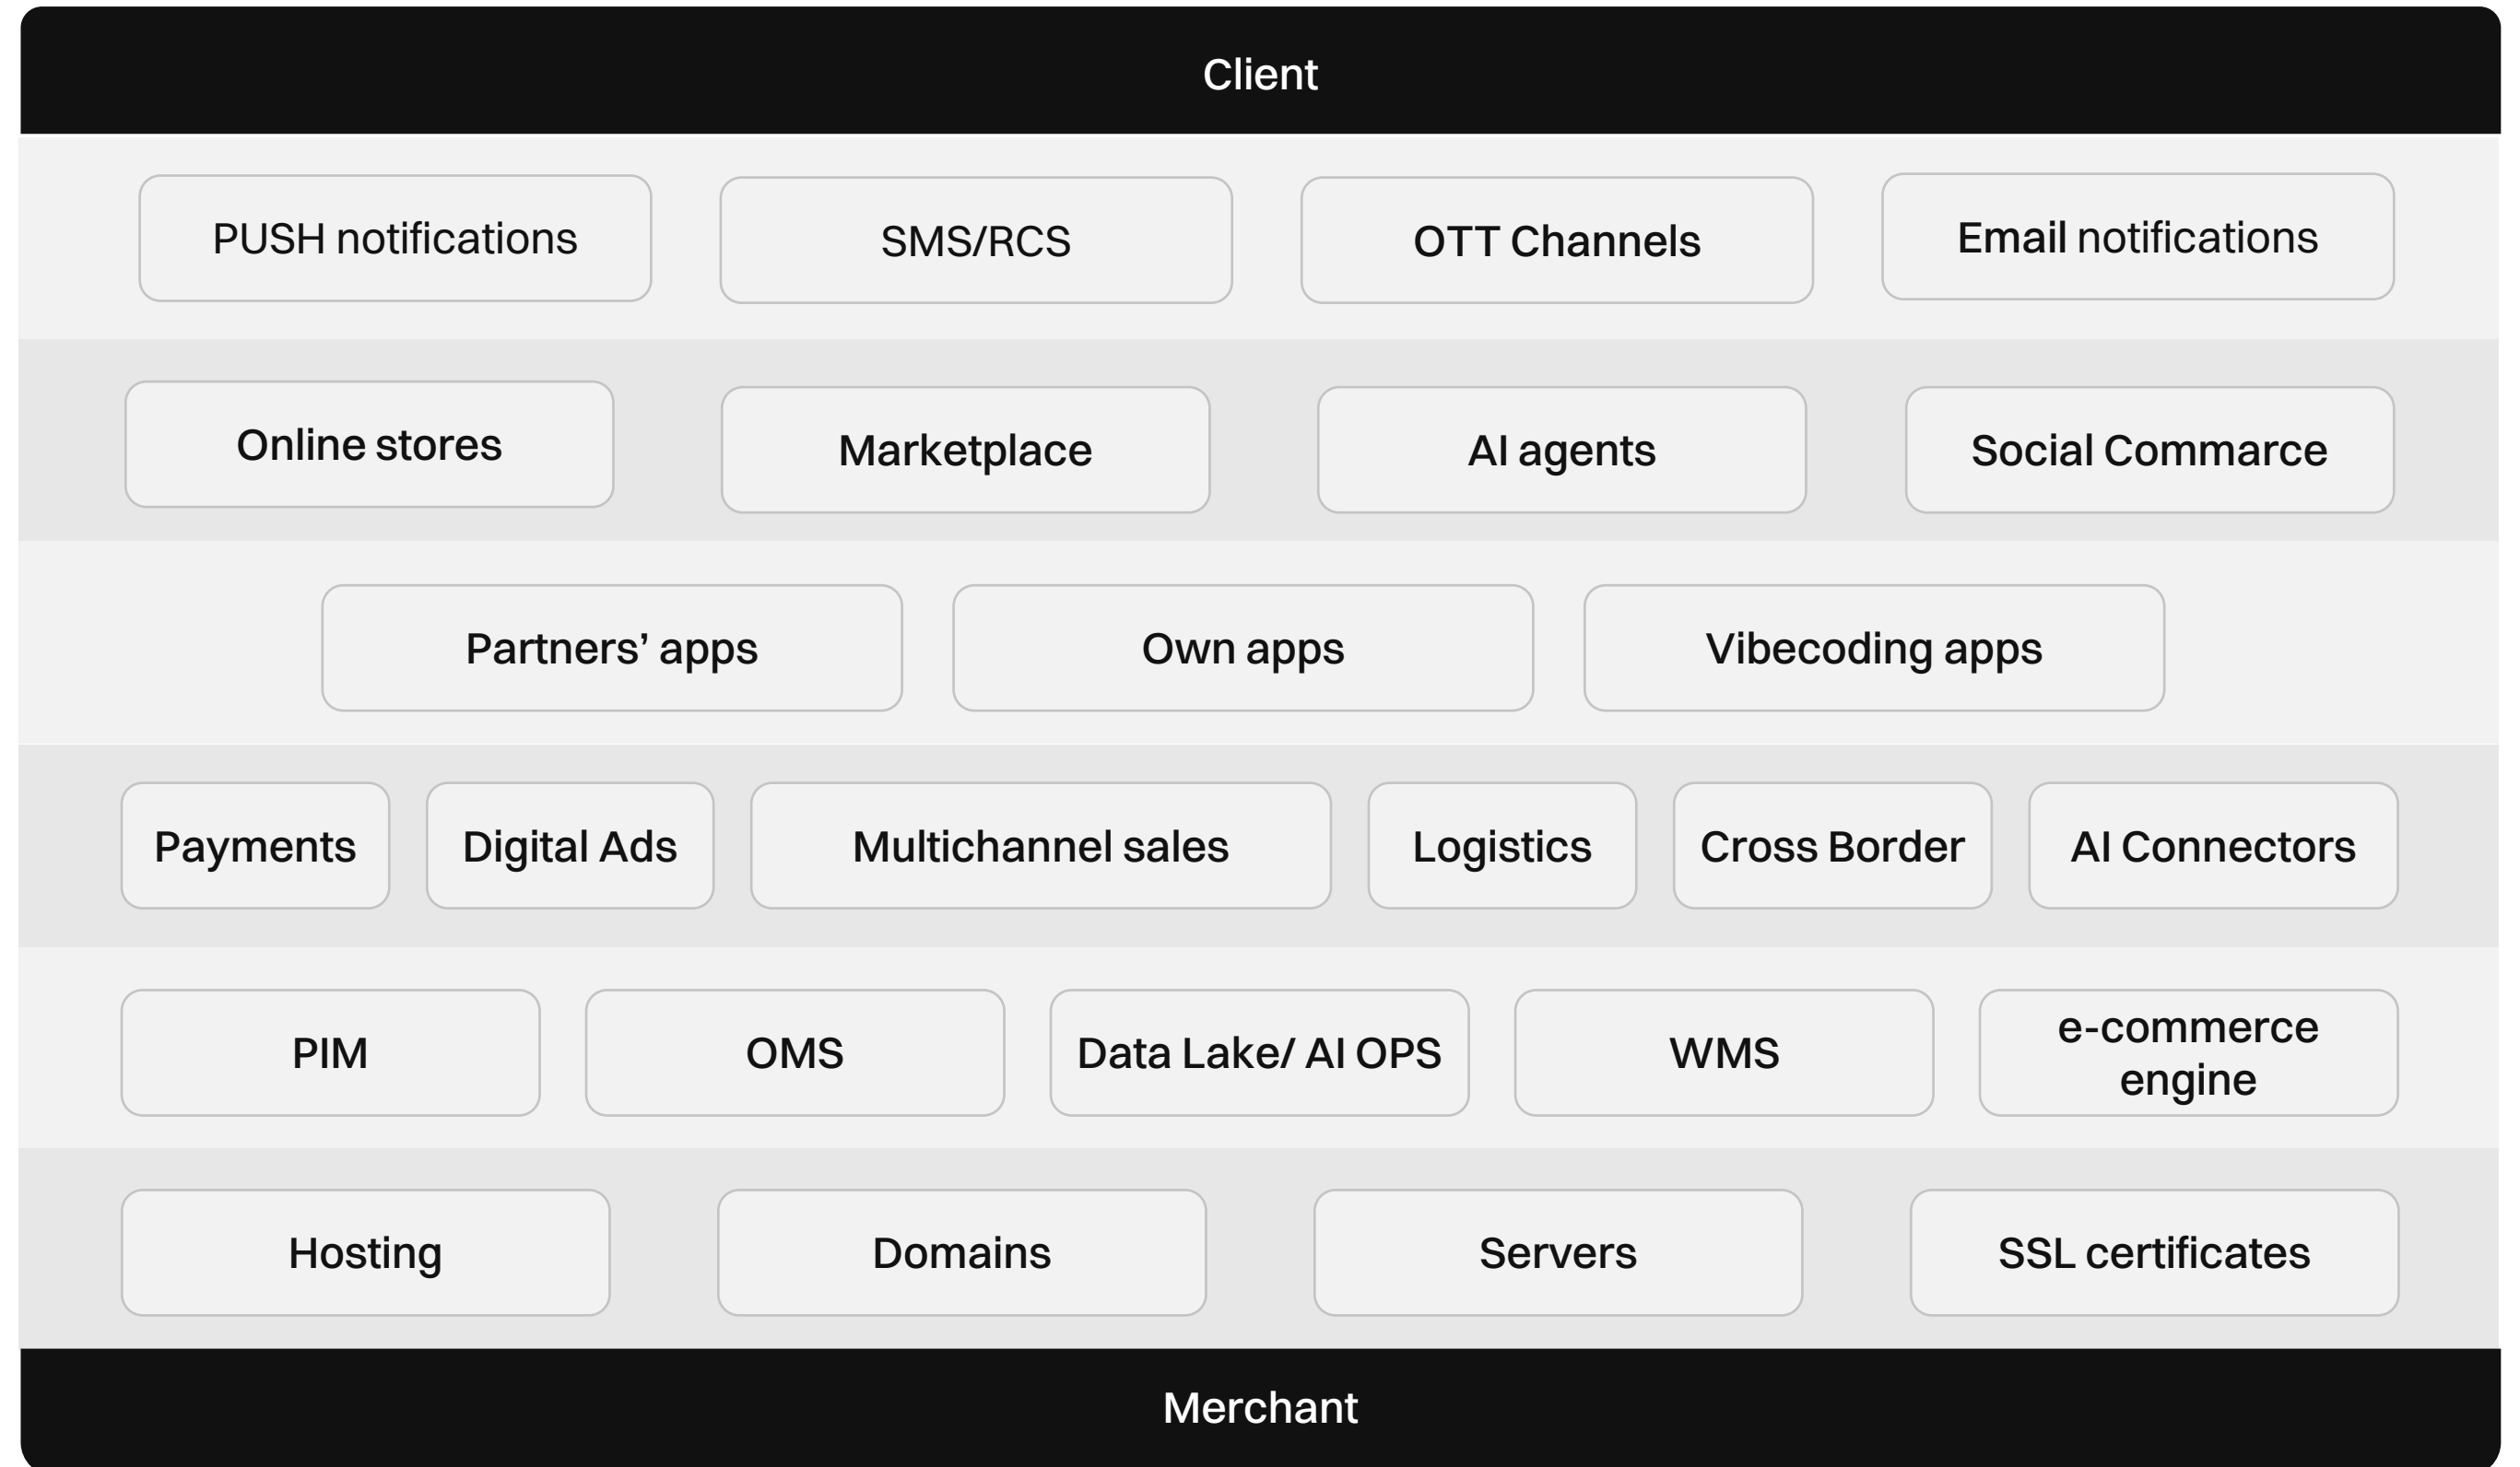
Client

PUSH notifications
SMS/RCS
OTT Channels
Email notifications

Online stores
Marketplace
AI agents
Social Commarce

Partners’ apps
Own apps
Vibecoding apps

Payments
Digital Ads
Multichannel sales
Logistics
Cross Border
AI Connectors

PIM
OMS
Data Lake/ AI OPS
WMS
e-commerce engine

Hosting
Domains
Servers
SSL certificates

Merchant